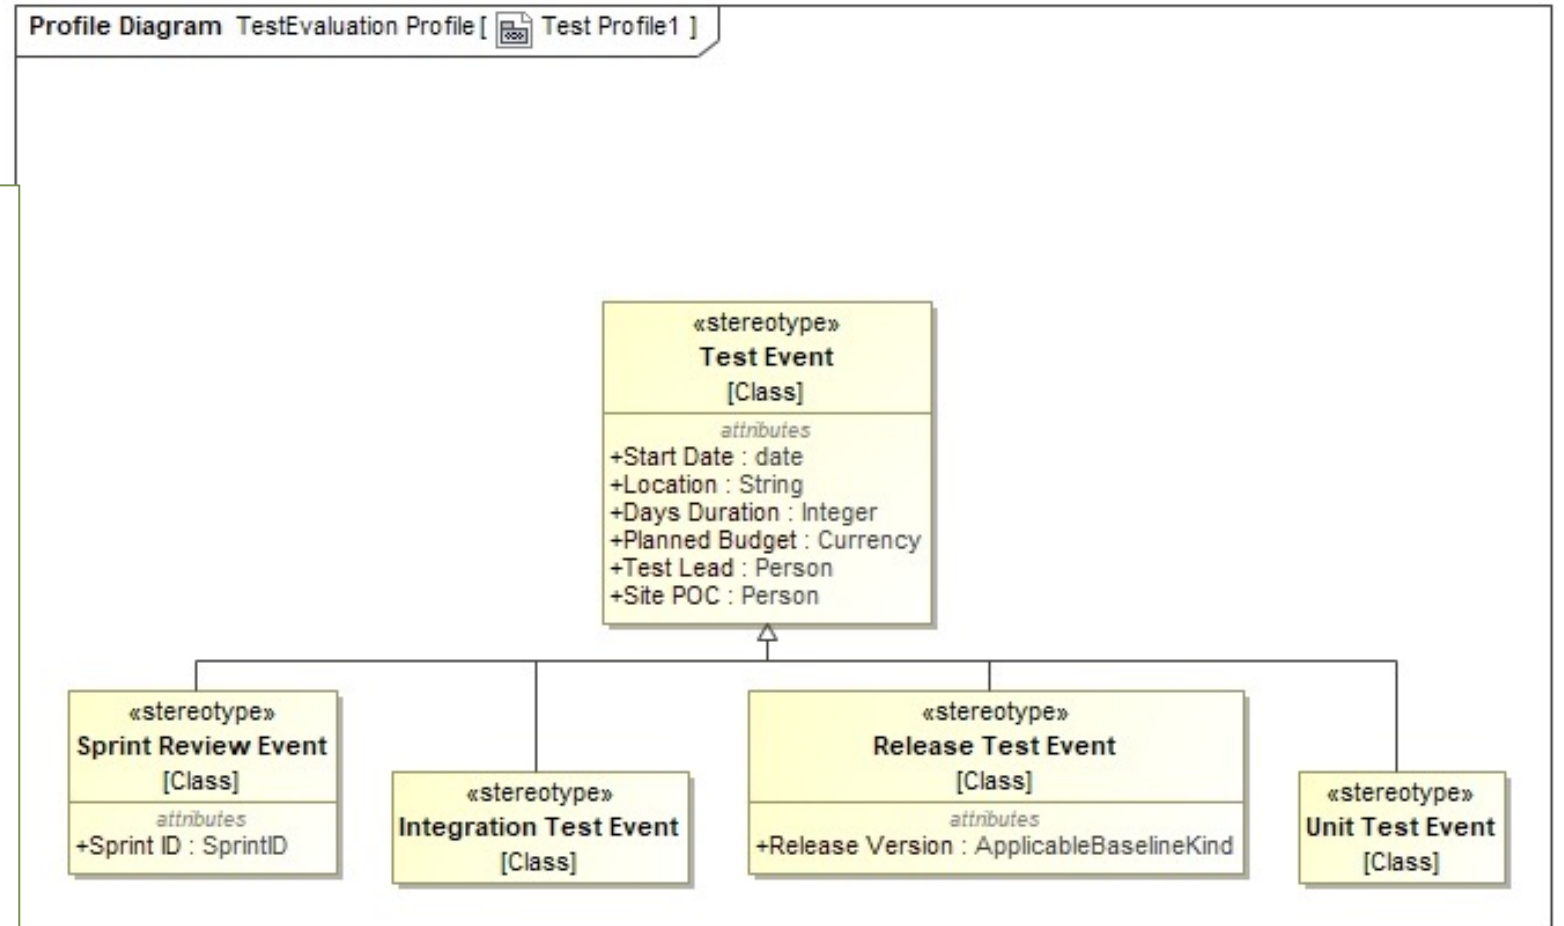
Profile Diagram TestEvaluation Profile [ Test Profile1 ]

«stereotype»
Test Event
[Class]
attributes
+Start Date : date
+Location : String
+Days Duration : Integer
+Planned Budget : Currency
+Test Lead : Person
+Site POC : Person

«stereotype»
Sprint Review Event
[Class]
attributes
+Sprint ID : SprintID

«stereotype»
Integration Test Event
[Class]

«stereotype»
Release Test Event
[Class]
attributes
+Release Version : ApplicableBaselineKind

«stereotype»
Unit Test Event
[Class]